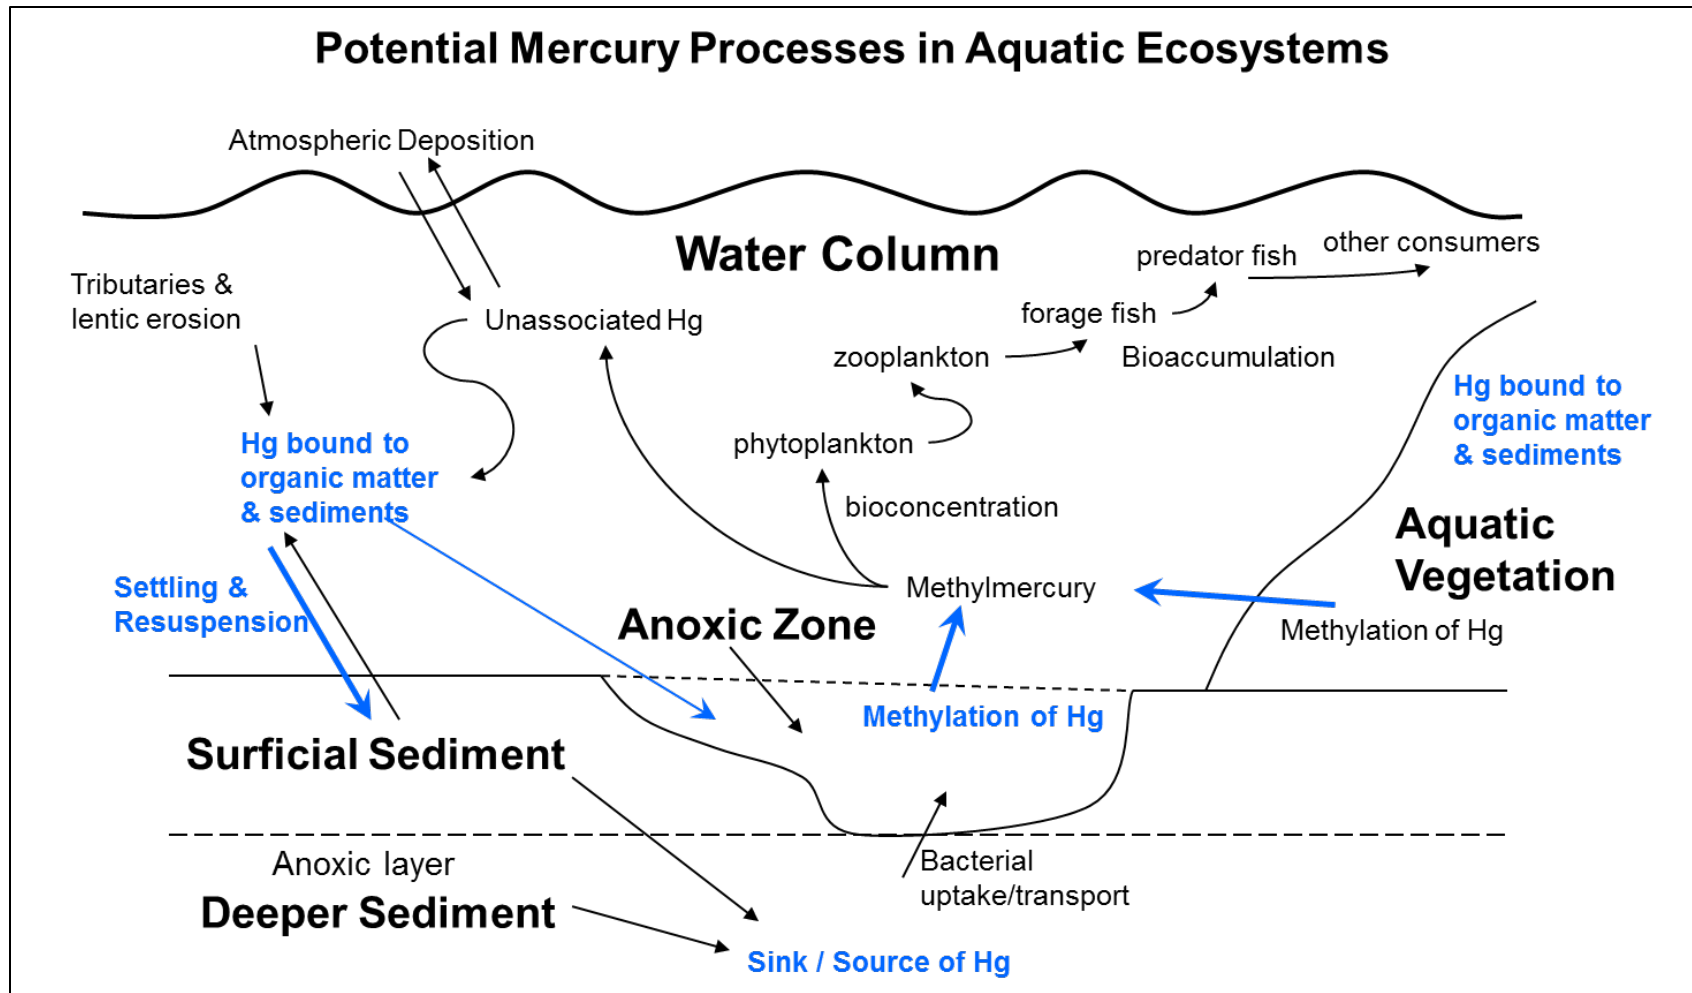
Potential Mercury Processes in Aquatic Ecosystems

Atmospheric Deposition

Water Column

predator fish

other consumers

Tributaries & lentic erosion

Unassociated Hg

forage fish

zooplankton

Bioaccumulation

Hg bound to organic matter & sediments

Hg bound to organic matter & sediments

phytoplankton

bioconcentration

Aquatic Vegetation

Settling & Resuspension

Methylmercury

Anoxic Zone

Methylation of Hg

Methylation of Hg

Surficial Sediment

Anoxic layer

Bacterial uptake/transport

Deeper Sediment

Sink / Source of Hg